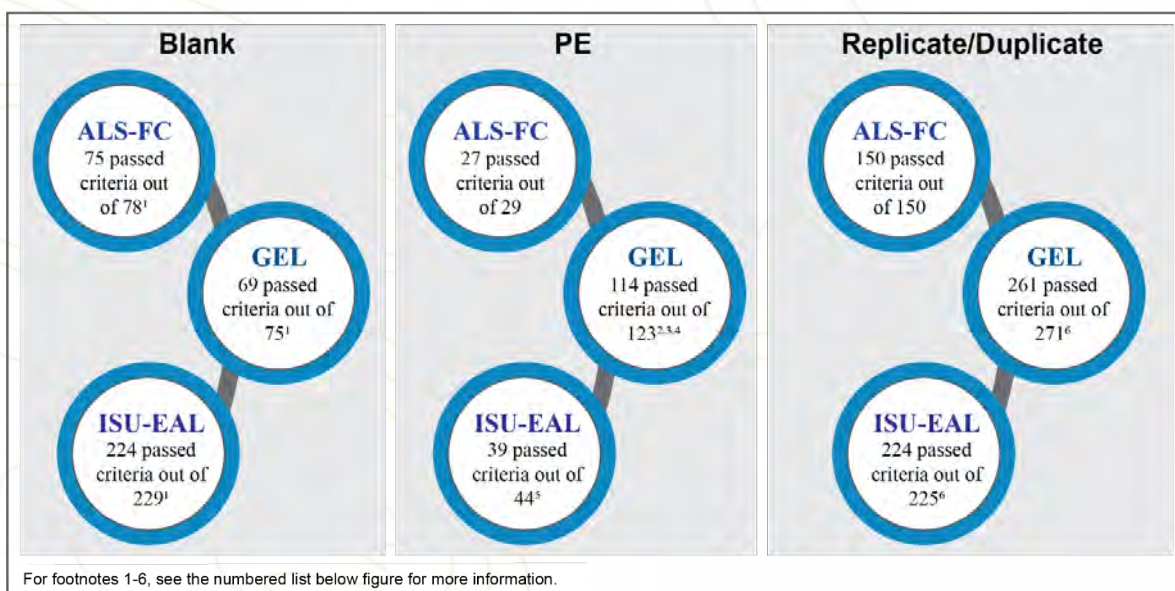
Blank

ALS-FC
75 passed criteria out of $78^1$

GEL
69 passed criteria out of $75^1$

ISU-EAL
224 passed criteria out of $229^1$

PE

ALS-FC
27 passed criteria out of 29

GEL
114 passed criteria out of $123^{2,3,4}$

ISU-EAL
39 passed criteria out of $44^5$

Replicate/Duplicate

ALS-FC
150 passed criteria out of 150

GEL
261 passed criteria out of $271^6$

ISU-EAL
224 passed criteria out of $225^6$

For footnotes 1-6, see the numbered list below figure for more information.